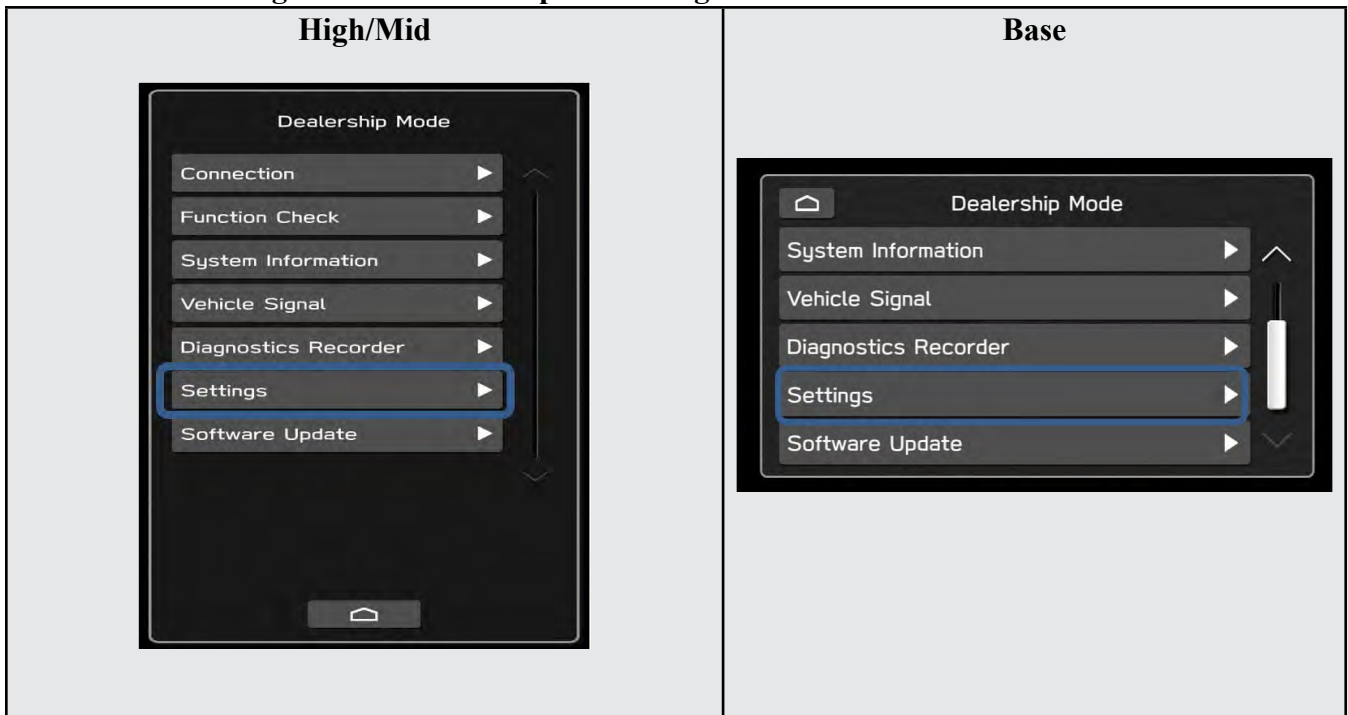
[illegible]

| High/Mid | Base |
|---|---|
| Dealership Mode<br>Connection<br>Function Check<br>System Information<br>Vehicle Signal<br>Diagnostics Recorder<br>Settings<br>Software Update | Dealership Mode<br>System Information<br>Vehicle Signal<br>Diagnostics Recorder<br>Settings<br>Software Update |